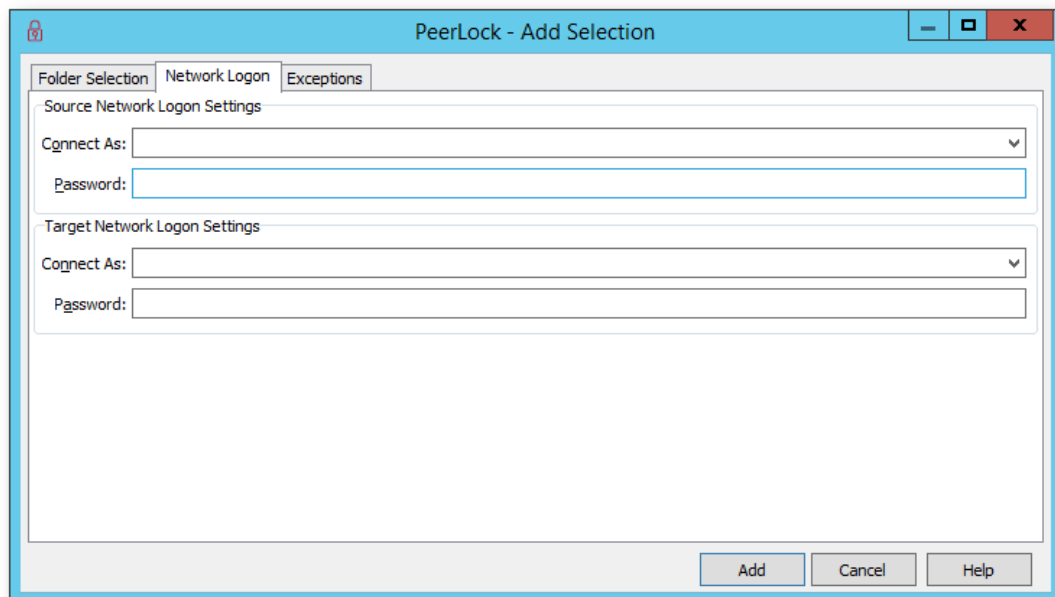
PeerLock - Add Selection

Folder Selection | Network Logon | Exceptions

Source Network Logon Settings

Connect As:

Password:

Target Network Logon Settings

Connect As:

Password:

Add | Cancel | Help